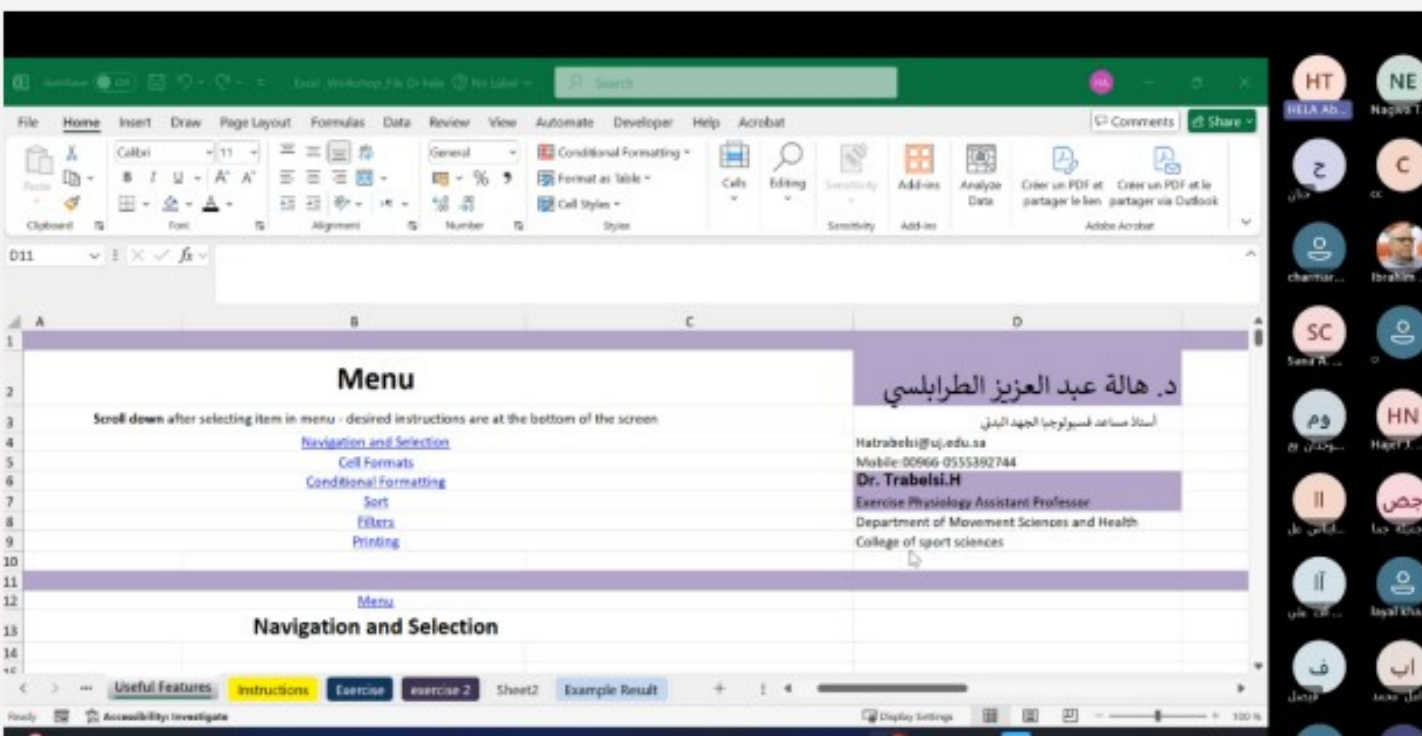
AutoSave Excel Workshop File Dr hala No Label Search

File Home Insert Draw Page Layout Formulas Data Review View Automate Developer Help Acrobat

Comments Share

Paste Clipboard Calibri 11 B I U Font Alignment General Number Conditional Formatting Format as Table Cell Styles Styles Cells Editing Sensitivity Sensitivity Add-ins Add-ins Analyze Data Créer un PDF et partager le lien Créer un PDF et le partager via Outlook Adobe Acrobat

D11 $f_x$

A B C D

1
2 Menu | د. هالة عبد العزيز الطرابلسي
3 **Scroll down** after selecting item in menu - desired instructions are at the bottom of the screen | أستاذ مساعد فسيولوجيا الجهد البدني
4 Navigation and Selection | Hatrabelsi@uj.edu.sa
5 Cell Formats | Mobile:00966-0555392744
6 Conditional Formatting | Dr. Trabelsi.H
7 Sort | Exercise Physiology Assistant Professor
8 Filters | Department of Movement Sciences and Health
9 Printing | College of sport sciences
10
11
12 Menu
13 Navigation and Selection
14

Useful Features Instructions Exercise exercise 2 Sheet2 Example Result

Ready Accessibility: Investigate Display Settings 100 %

HT HELA Ab... NE Nagwa T ج جنان C cc charmar... Ibrahim SC Sana A... ع وم HN Hajer J... ll جص II آا IK layal Kha ف فيصل اب